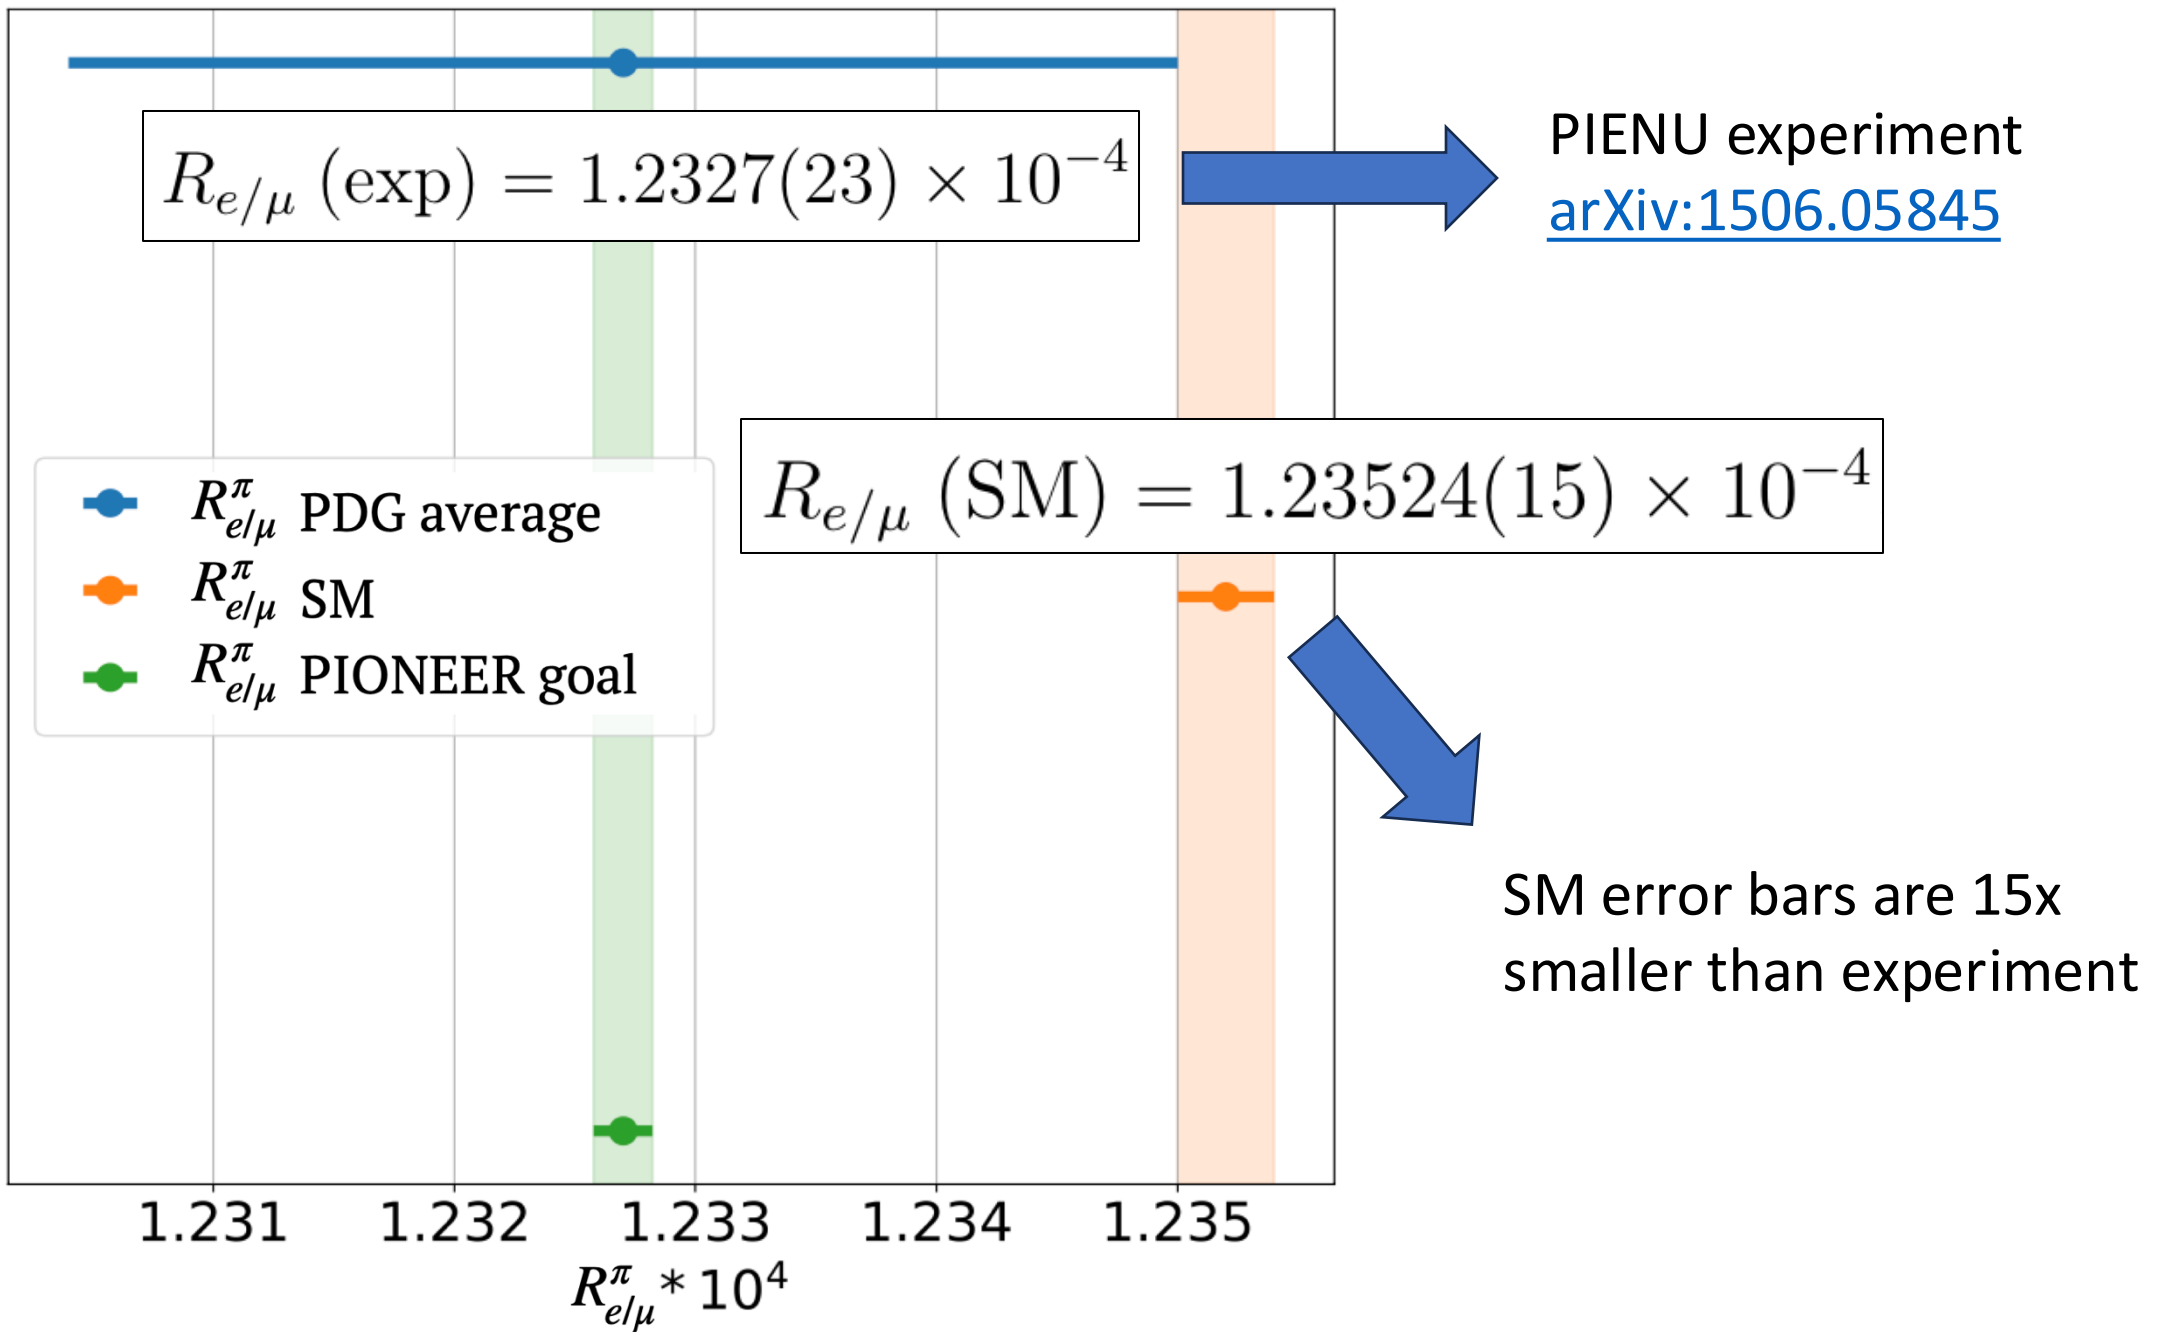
$R_{e/\mu}\,(\text{exp}) = 1.2327(23) \times 10^{-4}$

PIENU experiment
arXiv:1506.05845

$R^{\pi}_{e/\mu}$ PDG average
$R^{\pi}_{e/\mu}$ SM
$R^{\pi}_{e/\mu}$ PIONEER goal

$R_{e/\mu}\,(\text{SM}) = 1.23524(15) \times 10^{-4}$

SM error bars are 15x smaller than experiment

1.231 1.232 1.233 1.234 1.235

$R^{\pi}_{e/\mu} * 10^4$